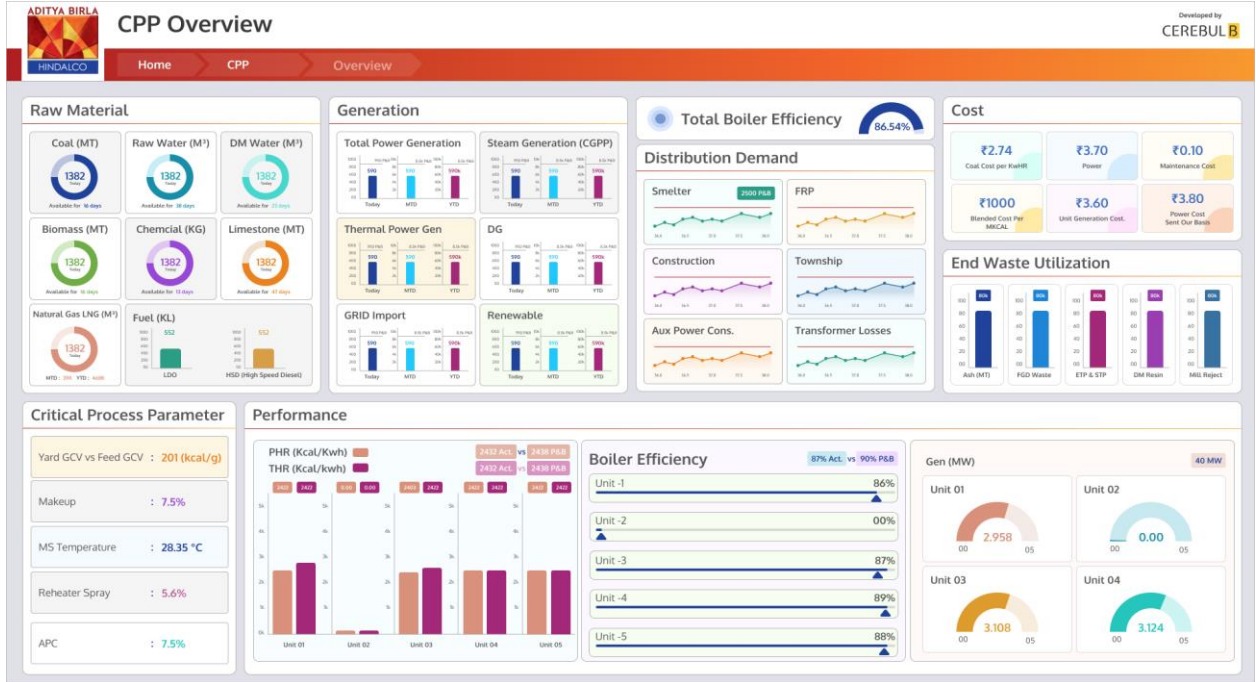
ADITYA BIRLA
HINDALCO
CPP Overview
Developed by
CEREBULB

Home
CPP
Overview

Raw Material

Coal (MT)
1382
Today
Available for 16 days

Raw Water (M³)
1382
Today
Available for 38 days

DM Water (M³)
1382
Today
Available for 23 days

Biomass (MT)
1382
Today
Available for 16 days

Chemcial (KG)
1382
Today
Available for 13 days

Limestone (MT)
1382
Today
Available for 47 days

Natural Gas LNG (M³)
1382
Today
MTD : 2Mt YTD : 4.0Mt

Fuel (KL)
552
LDO
552
HSD (High Speed Diesel)

Generation

Total Power Generation
590
590
590k
Today
MTD
YTD

Steam Generation (CGPP)
590
590
590k
Today
MTD
YTD

Thermal Power Gen
590
590
590k
Today
MTD
YTD

DG
590
590
590k
Today
MTD
YTD

GRID Import
590
590
590k
Today
MTD
YTD

Renewable
590
590
590k
Today
MTD
YTD

Total Boiler Efficiency
86.54%

Distribution Demand

Smelter
2500 P&B

FRP

Construction

Township

Aux Power Cons.

Transformer Losses

Cost

₹2.74
Coal Cost per KwHR

₹3.70
Power

₹0.10
Maintenance Cost

₹1000
Blended Cost Per MKCAL

₹3.60
Unit Generation Cost.

₹3.80
Power Cost Sent Our Basis

End Waste Utilization

80k
Ash (MT)
80k
FGD Waste
80k
ETP & STP
80k
DM Resin
80k
Mill Reject

Critical Process Parameter

Yard GCV vs Feed GCV : 201 (kcal/g)

Makeup : 7.5%

MS Temperature : 28.35 °C

Reheater Spray : 5.6%

APC : 7.5%

Performance

PHR (Kcal/Kwh)
THR (Kcal/Kwh)
2432 Act. vs 2438 P&B
2432 Act. vs 2438 P&B
2422 2422
0.00 0.00
2403 2422
2422 2422
2422 2422
Unit 01
Unit 02
Unit 03
Unit 04
Unit 05

Boiler Efficiency
87% Act. vs 90% P&B
Unit -1 86%
Unit -2 00%
Unit -3 87%
Unit -4 89%
Unit -5 88%

Gen (MW)
40 MW

Unit 01
2.958
00 05

Unit 02
0.00
00 05

Unit 03
3.108
00 05

Unit 04
3.124
00 05